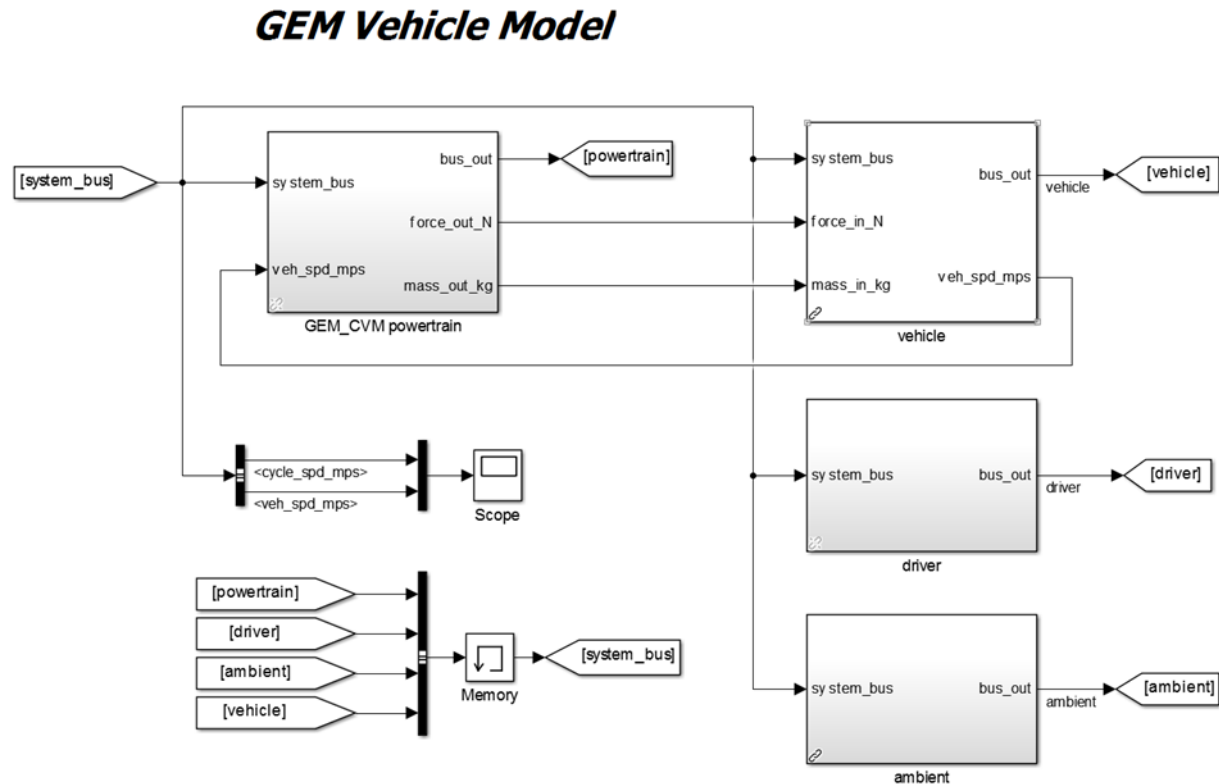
GEM Vehicle Model

[system_bus]

sy stem_bus
veh_spd_mps
bus_out
force_out_N
mass_out_kg
GEM_CVM powertrain

[powertrain]

sy stem_bus
force_in_N
mass_in_kg
bus_out
veh_spd_mps
vehicle
vehicle

[vehicle]

<cycle_spd_mps>
<veh_spd_mps>
Scope

sy stem_bus
bus_out
driver
driver

[driver]

[powertrain]
[driver]
[ambient]
[vehicle]
Memory
[system_bus]

sy stem_bus
bus_out
ambient
ambient

[ambient]